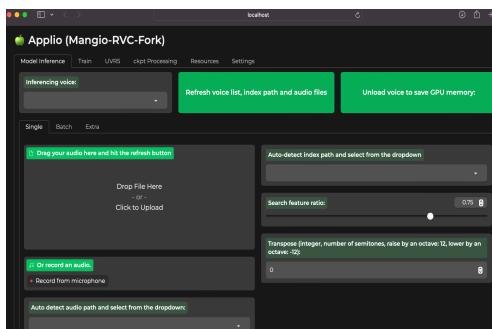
localhost

🍏 Applio (Mangio-RVC-Fork)

Model Inference Train UVR5 ckpt Processing Resources Settings

Inferencing voice:

Refresh voice list, index path and audio files

Unload voice to save GPU memory:

Single Batch Extra

Drag your audio here and hit the refresh button

Drop File Here
- or -
Click to Upload

Or record an audio.

Record from microphone

Auto detect audio path and select from the dropdown:

Auto-detect index path and select from the dropdown

Search feature ratio:

0.75

Transpose (integer, number of semitones, raise by an octave: 12, lower by an octave: -12):

0